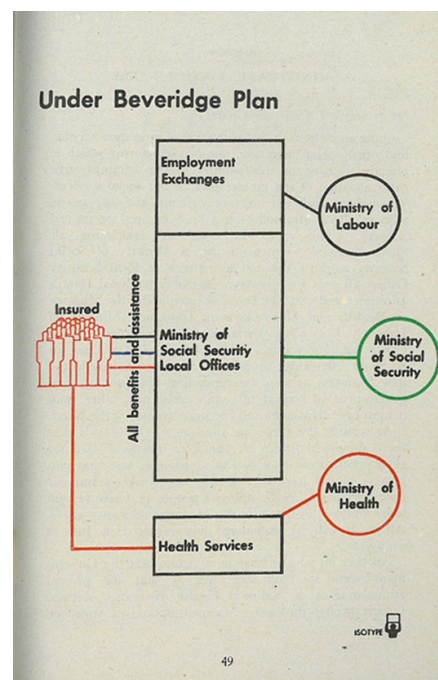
Under Beveridge Plan

Employment Exchanges

Ministry of Labour

Insured

All benefits and assistance

Ministry of Social Security Local Offices

Ministry of Social Security

Ministry of Health

Health Services

ISOTYPE

49